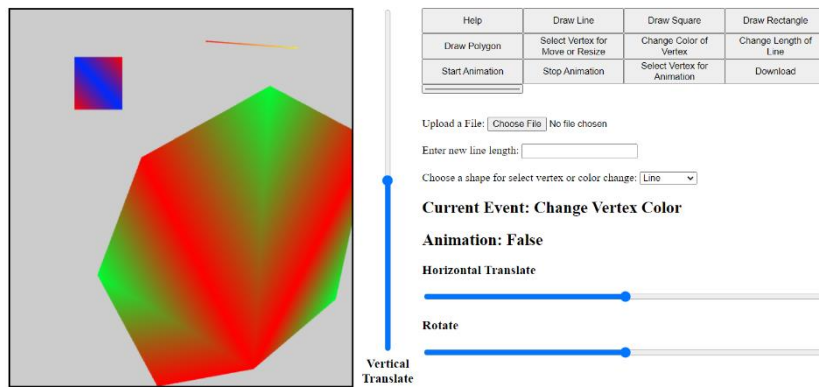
| Help | Draw Line | Draw Square | Draw Rectangle |
|---|---|---|---|
| Draw Polygon | Select Vertex for Move or Resize | Change Color of Vertex | Change Length of Line |
| Start Animation | Stop Animation | Select Vertex for Animation | Download |

Upload a File: Choose File No file chosen

Enter new line length:

Choose a shape for select vertex or color change: Line

Current Event: Change Vertex Color

Animation: False

Horizontal Translate

Rotate

Vertical Translate